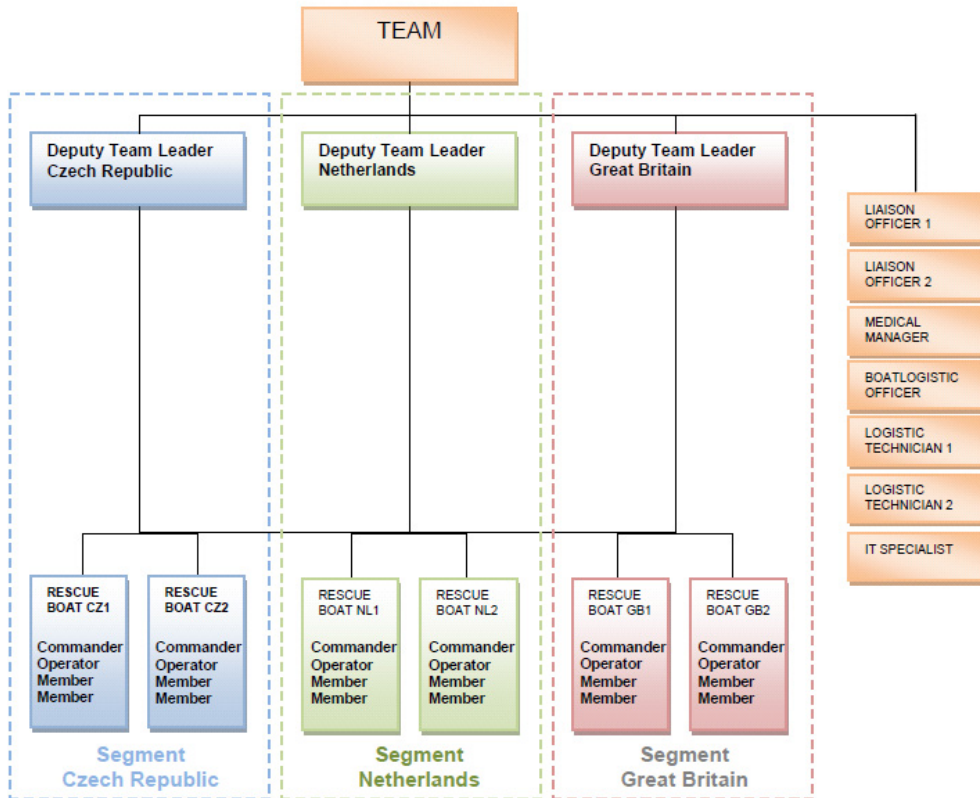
TEAM

Deputy Team Leader
Czech Republic

Deputy Team Leader
Netherlands

Deputy Team Leader
Great Britain

LIAISON OFFICER 1

LIAISON OFFICER 2

MEDICAL MANAGER

BOATLOGISTIC OFFICER

LOGISTIC TECHNICIAN 1

LOGISTIC TECHNICIAN 2

IT SPECIALIST

RESCUE BOAT CZ1
Commander
Operator
Member
Member

RESCUE BOAT CZ2
Commander
Operator
Member
Member

RESCUE BOAT NL1
Commander
Operator
Member
Member

RESCUE BOAT NL2
Commander
Operator
Member
Member

RESCUE BOAT GB1
Commander
Operator
Member
Member

RESCUE BOAT GB2
Commander
Operator
Member
Member

Segment
Czech Republic

Segment
Netherlands

Segment
Great Britain